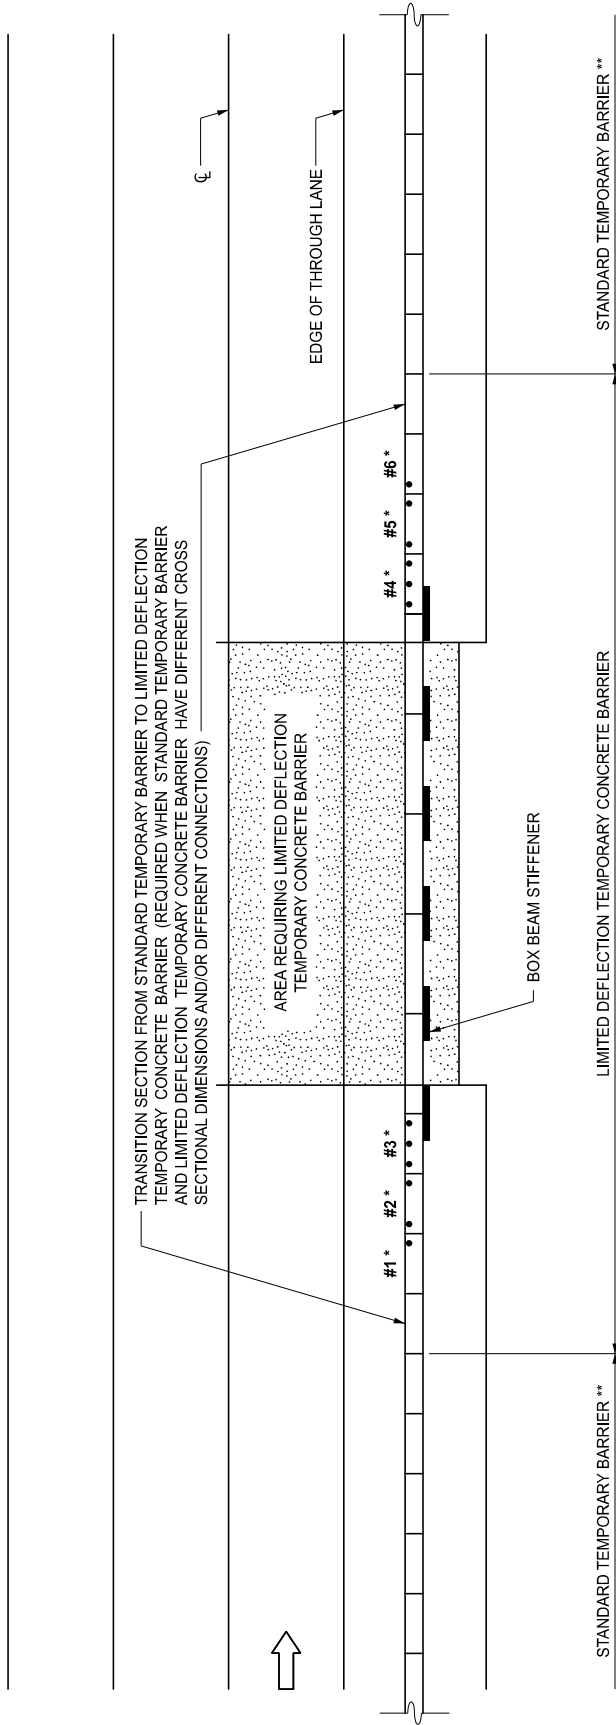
TRANSITION SECTION FROM STANDARD TEMPORARY BARRIER TO LIMITED DEFLECTION TEMPORARY CONCRETE BARRIER (REQUIRED WHEN STANDARD TEMPORARY BARRIER AND LIMITED DEFLECTION TEMPORARY CONCRETE BARRIER HAVE DIFFERENT CROSS SECTIONAL DIMENSIONS AND/OR DIFFERENT CONNECTIONS)

℄

EDGE OF THROUGH LANE

AREA REQUIRING LIMITED DEFLECTION TEMPORARY CONCRETE BARRIER

#1 *

#2 *

#3 *

#4 *

#5 *

#6 *

BOX BEAM STIFFENER

STANDARD TEMPORARY BARRIER **

LIMITED DEFLECTION TEMPORARY CONCRETE BARRIER

STANDARD TEMPORARY BARRIER **